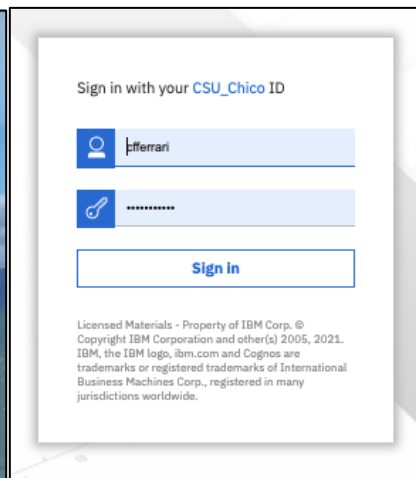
Sign in with your CSU_Chico ID

cfferrari

••••••••••••

Sign in

Licensed Materials - Property of IBM Corp. © Copyright IBM Corporation and other(s) 2005, 2021. IBM, the IBM logo, ibm.com and Cognos are trademarks or registered trademarks of International Business Machines Corp., registered in many jurisdictions worldwide.